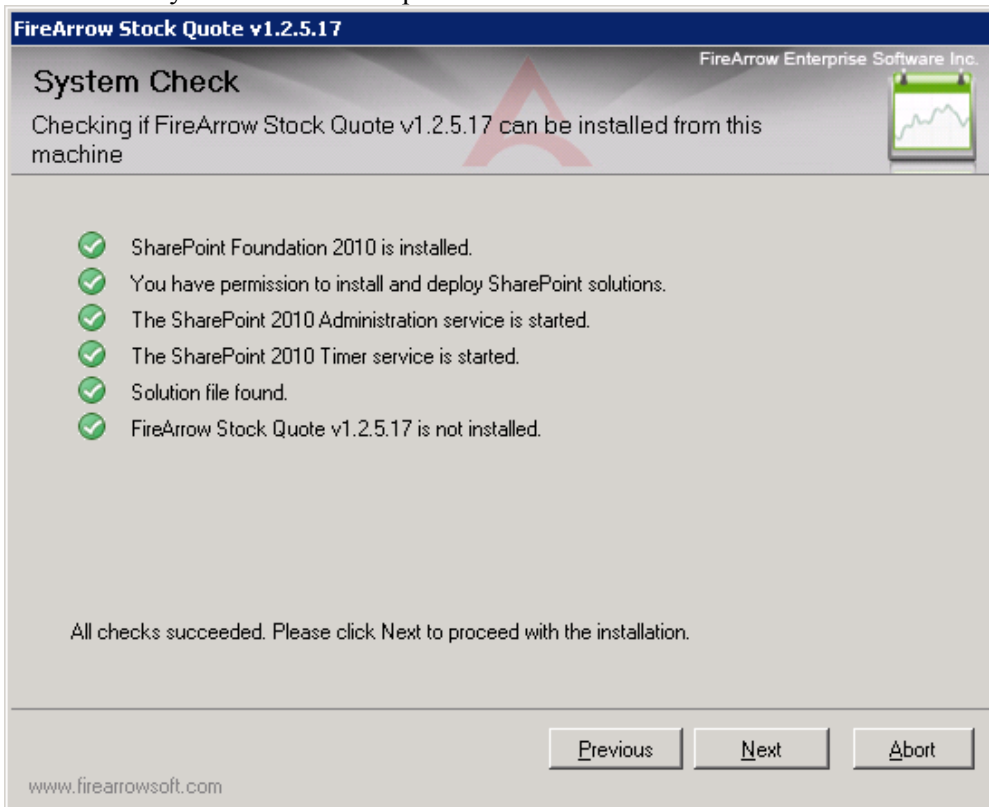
FireArrow Stock Quote v1.2.5.17

FireArrow Enterprise Software Inc.

System Check

Checking if FireArrow Stock Quote v1.2.5.17 can be installed from this machine

SharePoint Foundation 2010 is installed.

You have permission to install and deploy SharePoint solutions.

The SharePoint 2010 Administration service is started.

The SharePoint 2010 Timer service is started.

Solution file found.

FireArrow Stock Quote v1.2.5.17 is not installed.

All checks succeeded. Please click Next to proceed with the installation.

Previous

Next

Abort

www.firearrowsoft.com